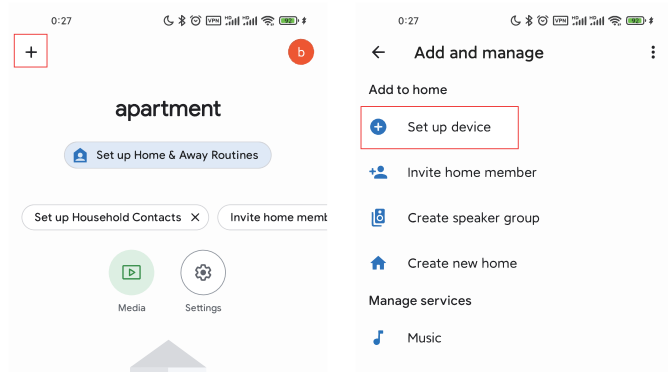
0:27 VPN 92

+

b

apartment

Set up Home & Away Routines

Set up Household Contacts ×

Invite home memb

Media

Settings

0:27 VPN 92

Add and manage

Add to home

Set up device

Invite home member

Create speaker group

Create new home

Manage services

Music